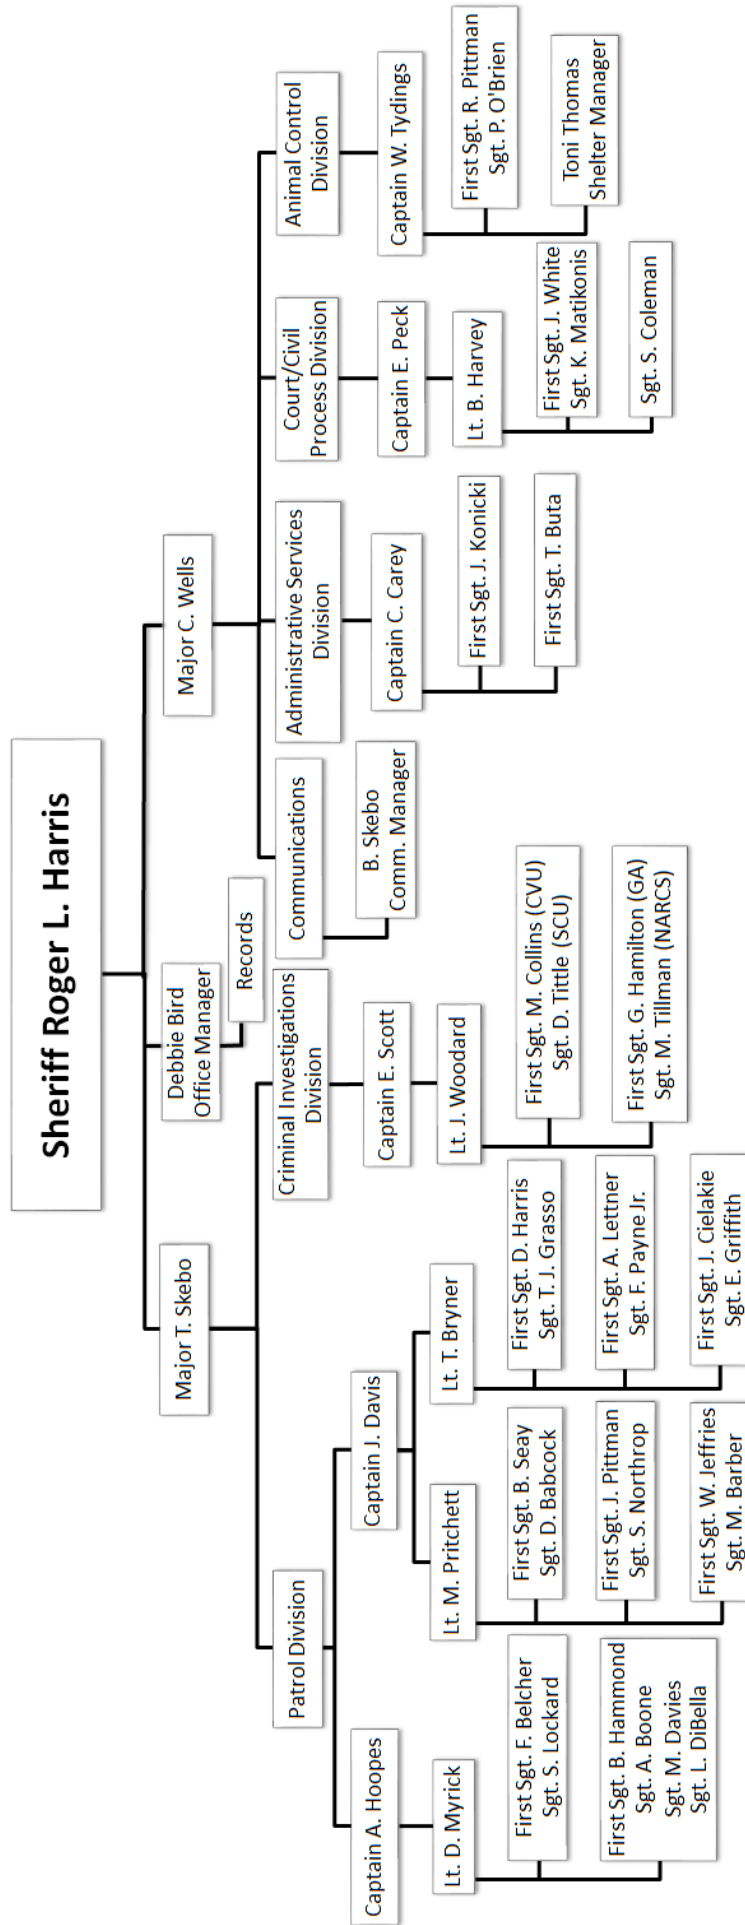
Sheriff Roger L. Harris

Major T. Skebo

Debbie Bird
Office Manager

Records

Major C. Wells

Patrol Division

Criminal Investigations Division

Communications

Administrative Services Division

Court/Civil Process Division

Animal Control Division

Captain A. Hoopes

Lt. D. Myrick

First Sgt. F. Belcher
Sgt. S. Lockard

First Sgt. B. Hammond
Sgt. A. Boone
Sgt. M. Davies
Sgt. L. DiBella

Captain J. Davis

Lt. M. Pritchett

First Sgt. B. Seay
Sgt. D. Babcock

First Sgt. J. Pittman
Sgt. S. Northrop

First Sgt. W. Jeffries
Sgt. M. Barber

Lt. T. Bryner

First Sgt. D. Harris
Sgt. T. J. Grasso

First Sgt. A. Lettner
Sgt. F. Payne Jr.

First Sgt. J. Cielakie
Sgt. E. Griffith

Captain E. Scott

Lt. J. Woodard

First Sgt. M. Collins (CVU)
Sgt. D. Tittle (SCU)

First Sgt. G. Hamilton (GA)
Sgt. M. Tillman (NARCS)

B. Skebo
Comm. Manager

Captain C. Carey

First Sgt. J. Konicki

First Sgt. T. Buta

Captain E. Peck

Lt. B. Harvey

First Sgt. J. White
Sgt. K. Matikonis

Sgt. S. Coleman

Captain W. Tydings

First Sgt. R. Pittman
Sgt. P. O'Brien

Toni Thomas
Shelter Manager